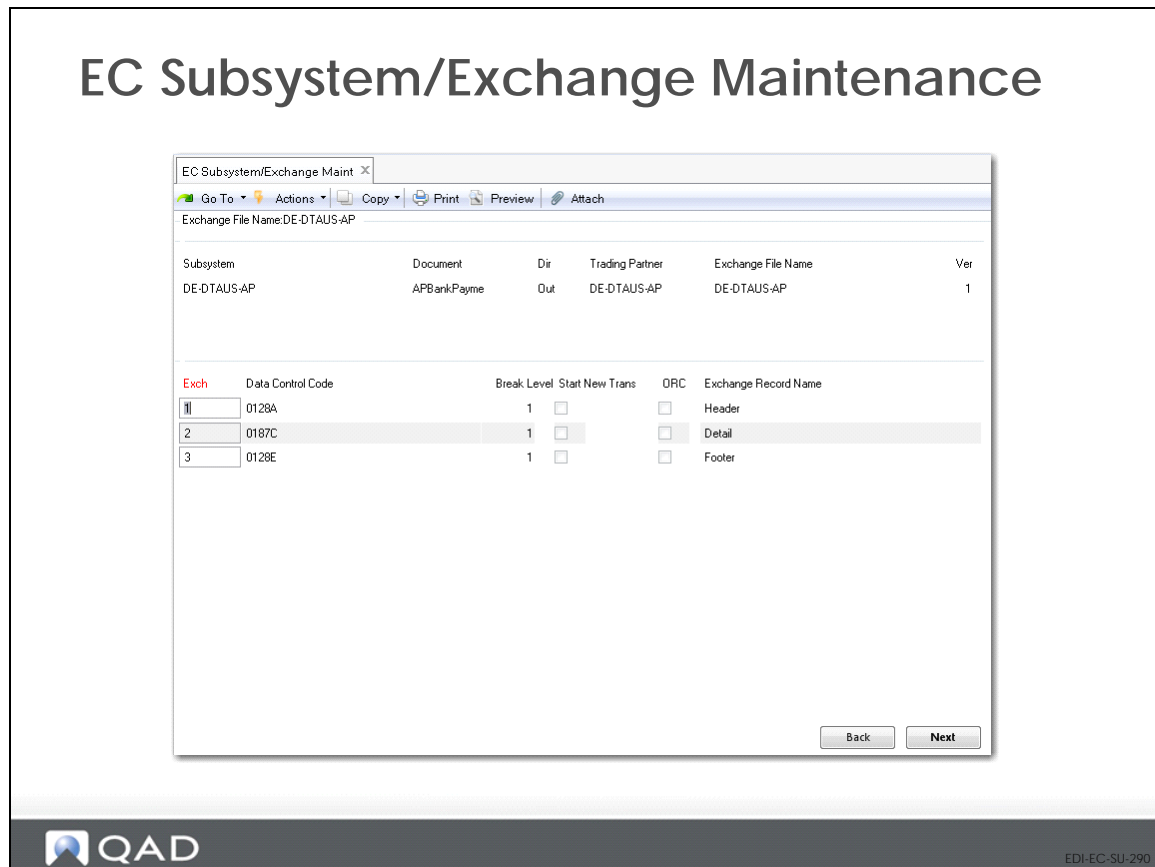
EC Subsystem/Exchange Maintenance

EC Subsystem/Exchange Maint ×

Go To ▾ Actions ▾ Copy ▾ Print Preview Attach

Exchange File Name:DE-DTAUS-AP

| Subsystem | Document | Dir | Trading Partner | Exchange File Name | Ver |
|---|---|---|---|---|---|
| DE-DTAUS-AP | APBankPayme | Out | DE-DTAUS-AP | DE-DTAUS-AP | 1 |

| Exch | Data Control Code | Break Level | Start New Trans | ORC | Exchange Record Name |
|---|---|---|---|---|---|
| 1 | 0128A | 1 | | | Header |
| 2 | 0187C | 1 | | | Detail |
| 3 | 0128E | 1 | | | Footer |

Back Next

QAD

EDI-EC-SU-290